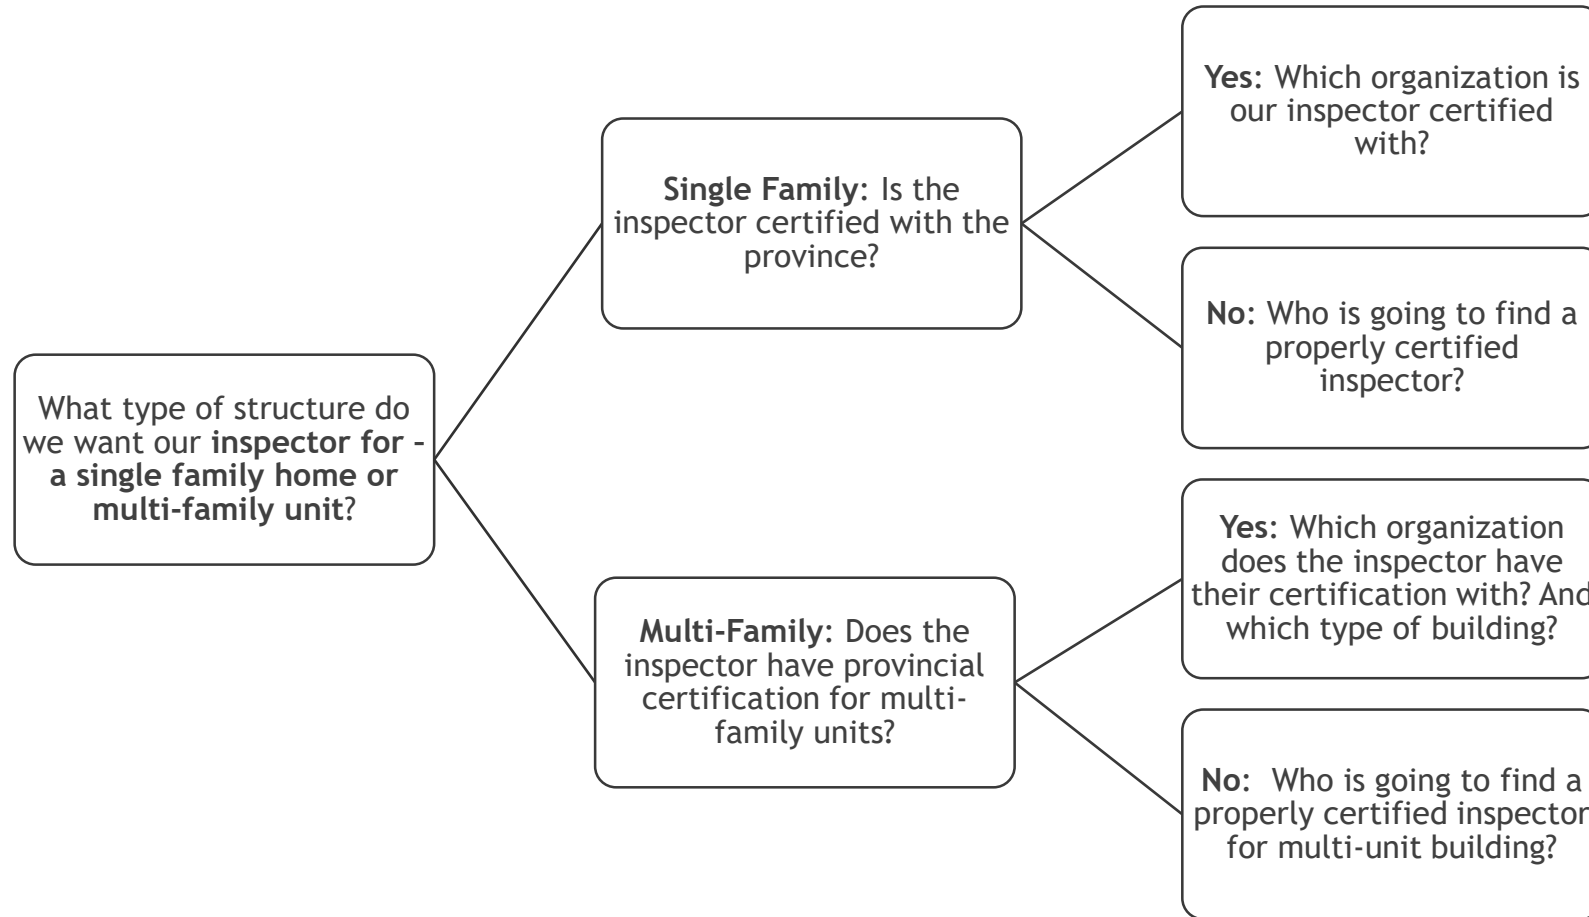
What type of structure do we want our **inspector for - a single family home or multi-family unit**?

**Single Family:** Is the inspector certified with the province?

**Yes:** Which organization is our inspector certified with?

**No:** Who is going to find a properly certified inspector?

**Multi-Family:** Does the inspector have provincial certification for multi-family units?

**Yes:** Which organization does the inspector have their certification with? And which type of building?

**No:** Who is going to find a properly certified inspector for multi-unit building?